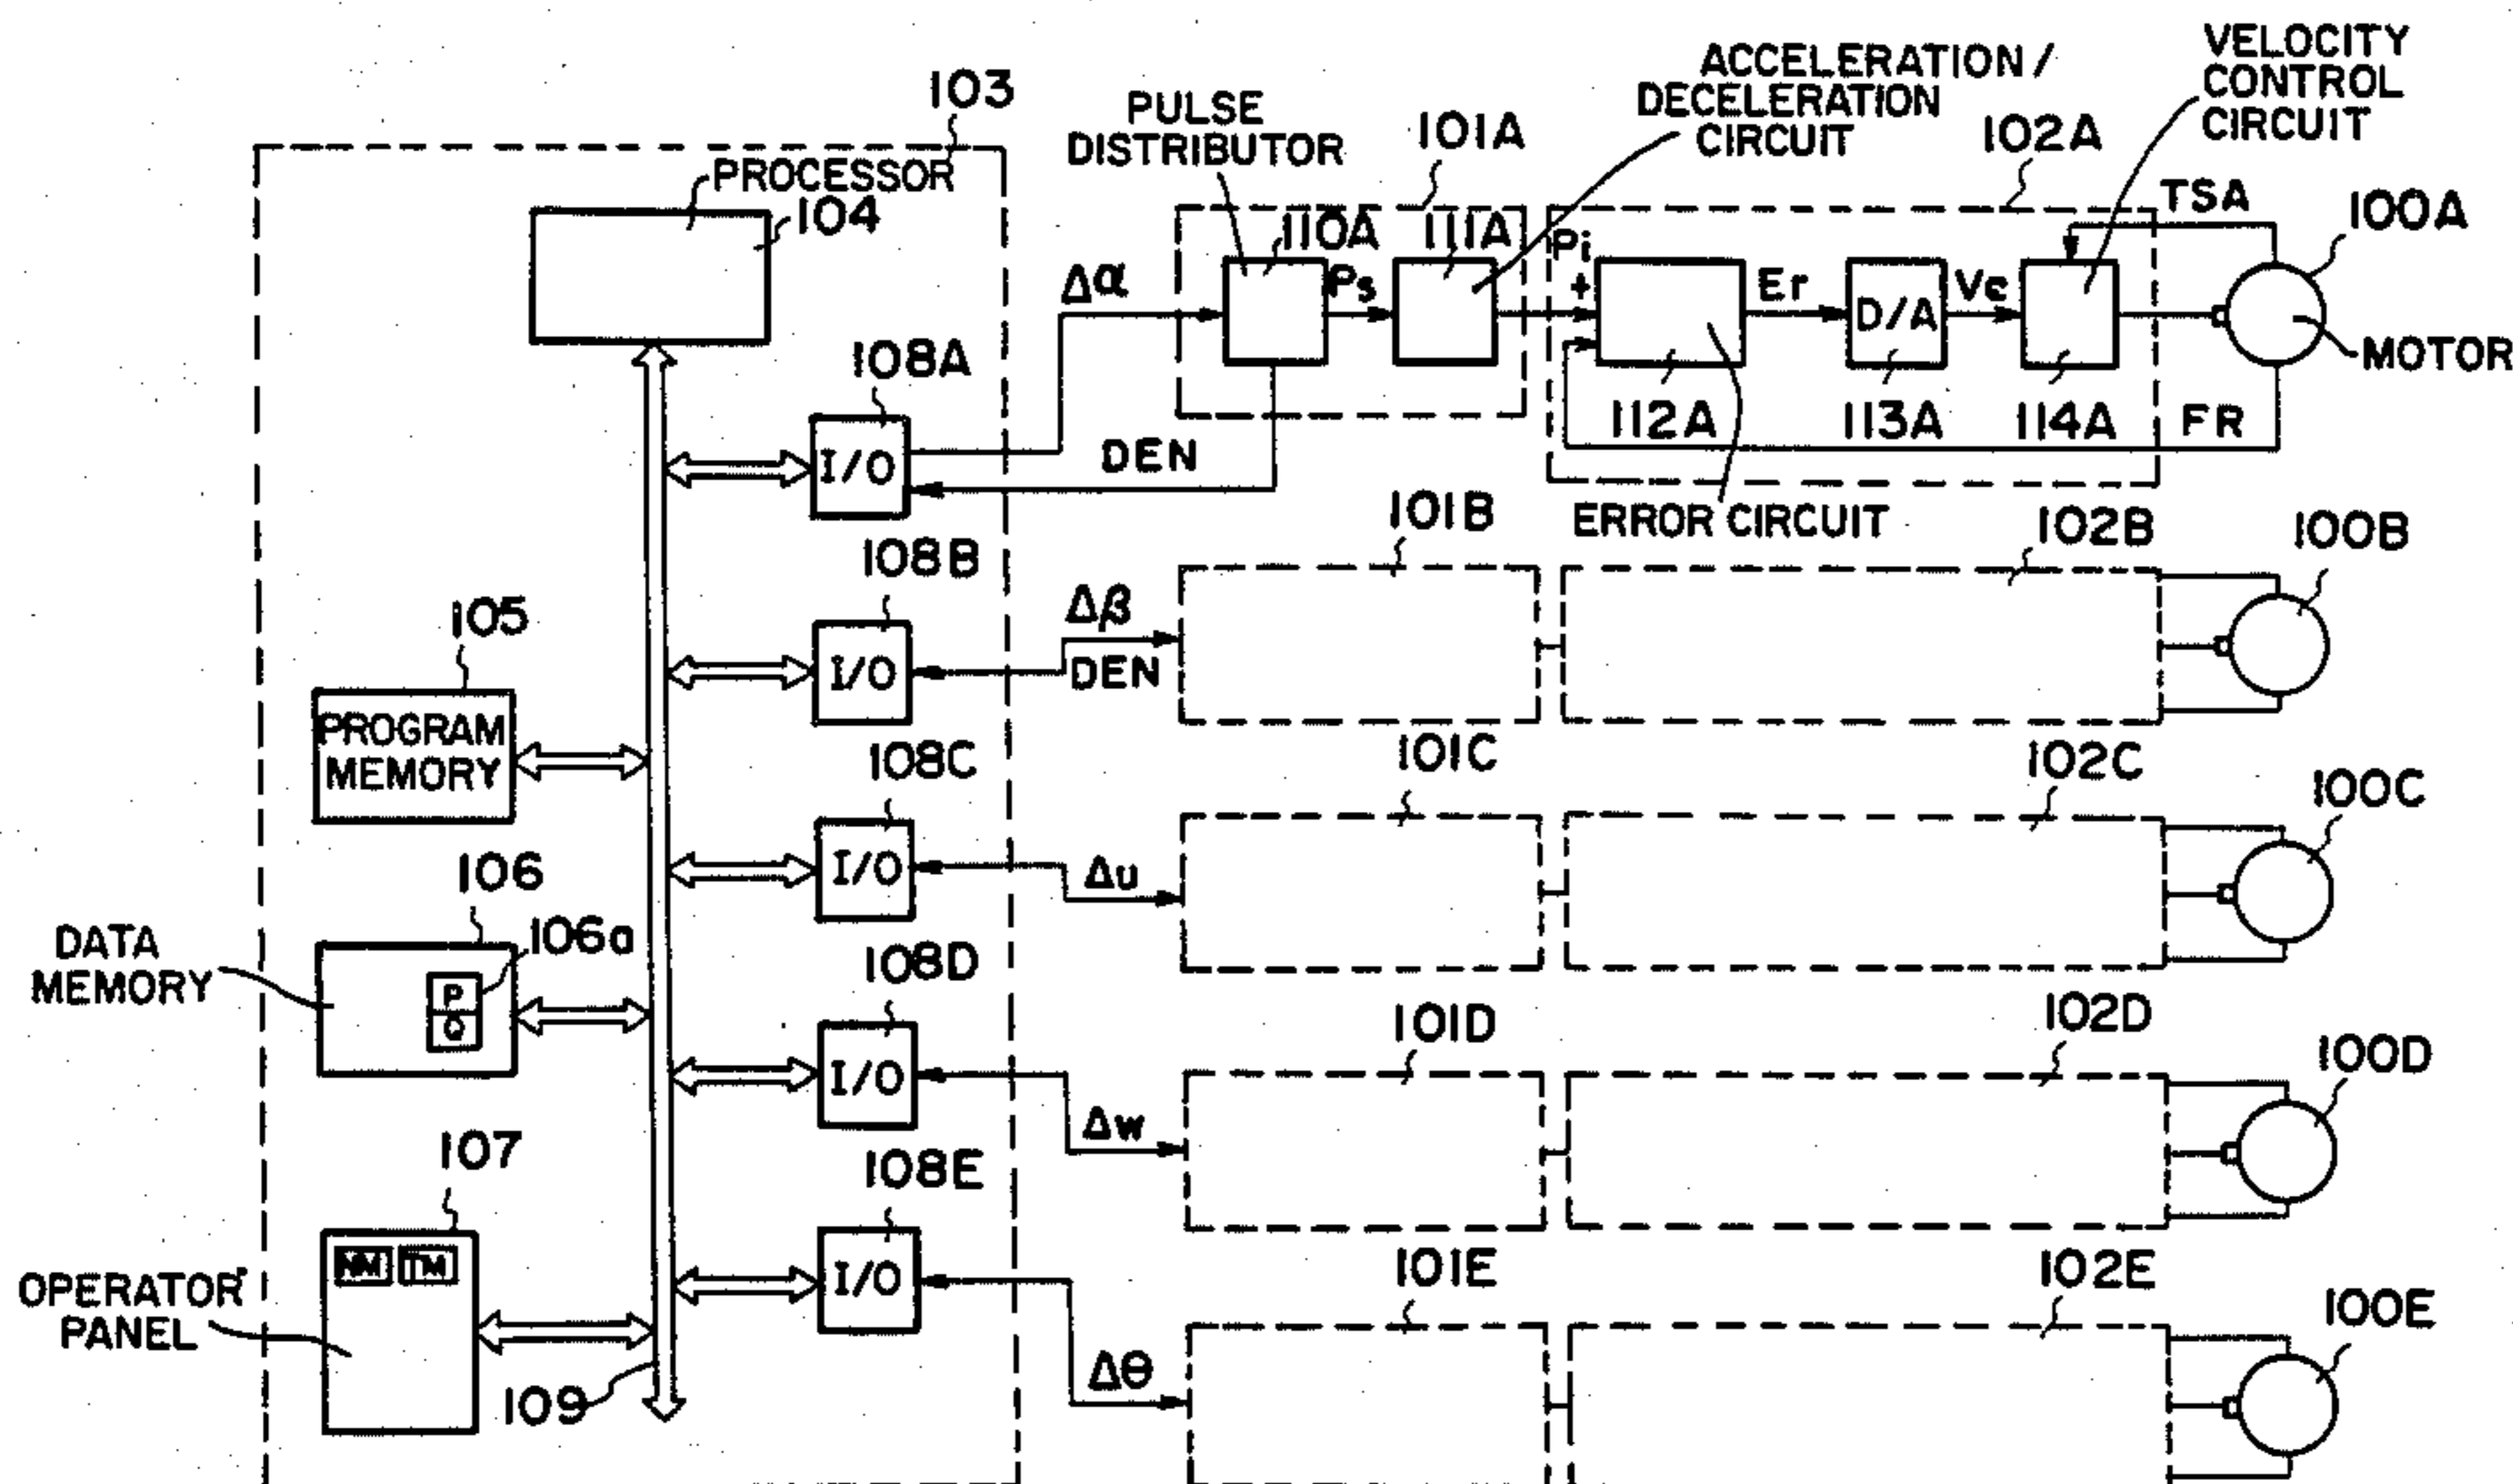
103
PROCESSOR
104
PULSE DISTRIBUTOR
101A
ACCELERATION / DECELERATION CIRCUIT
102A
VELOCITY CONTROL CIRCUIT
TSA
100A
110A
111A
Pi
$\Delta\alpha$
Ps
+
Er
D/A
Ve
MOTOR
108A
112A
113A
114A
FR
I/O
DEN
ERROR CIRCUIT
101B
102B
100B
108B
105
$\Delta\beta$
I/O
DEN
PROGRAM MEMORY
108C
101C
102C
100C
I/O
$\Delta u$
106
106a
DATA MEMORY
P
Q
108D
101D
102D
100D
I/O
$\Delta w$
107
108E
101E
102E
100E
NM
TM
I/O
OPERATOR PANEL
$\Delta\theta$
109